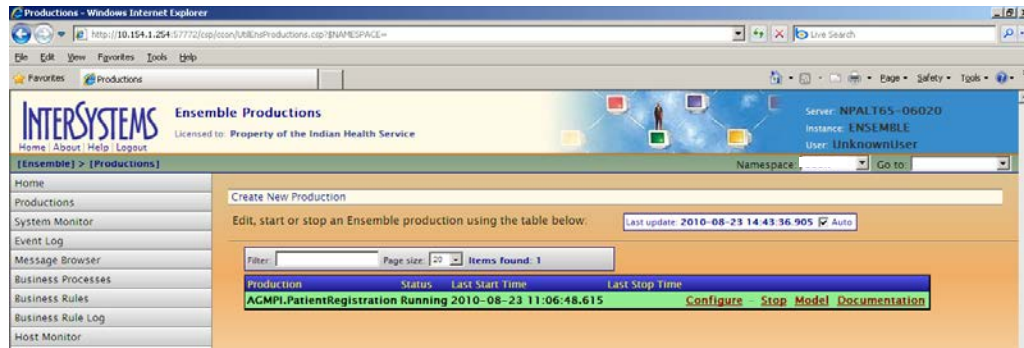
Productions - Windows Internet Explorer

http://10.154.1.254:57772/csp/ccon/UtilEnsProductions.csp?$NAMESPACE=

Live Search

File Edit View Favorites Tools Help

Favorites Productions

Page Safety Tools

INTERSYSTEMS
Home | About | Help | Logout

Ensemble Productions
Licensed to: Property of the Indian Health Service

Server: NPALT65-06020
Instance: ENSEMBLE
User: UnknownUser

[Ensemble] > [Productions]

Namespace: Go to:

Home
Productions
System Monitor
Event Log
Message Browser
Business Processes
Business Rules
Business Rule Log
Host Monitor

Create New Production

Edit, start or stop an Ensemble production using the table below:

Last update: 2010-08-23 14:43:36.905 Auto

Filter: Page size: 20 Items found: 1

| Production | Status | Last Start Time | Last Stop Time | |
|---|---|---|---|---|
| AGMPI.PatientRegistration | Running | 2010-08-23 11:06:48.615 | | Configure - Stop Model Documentation |